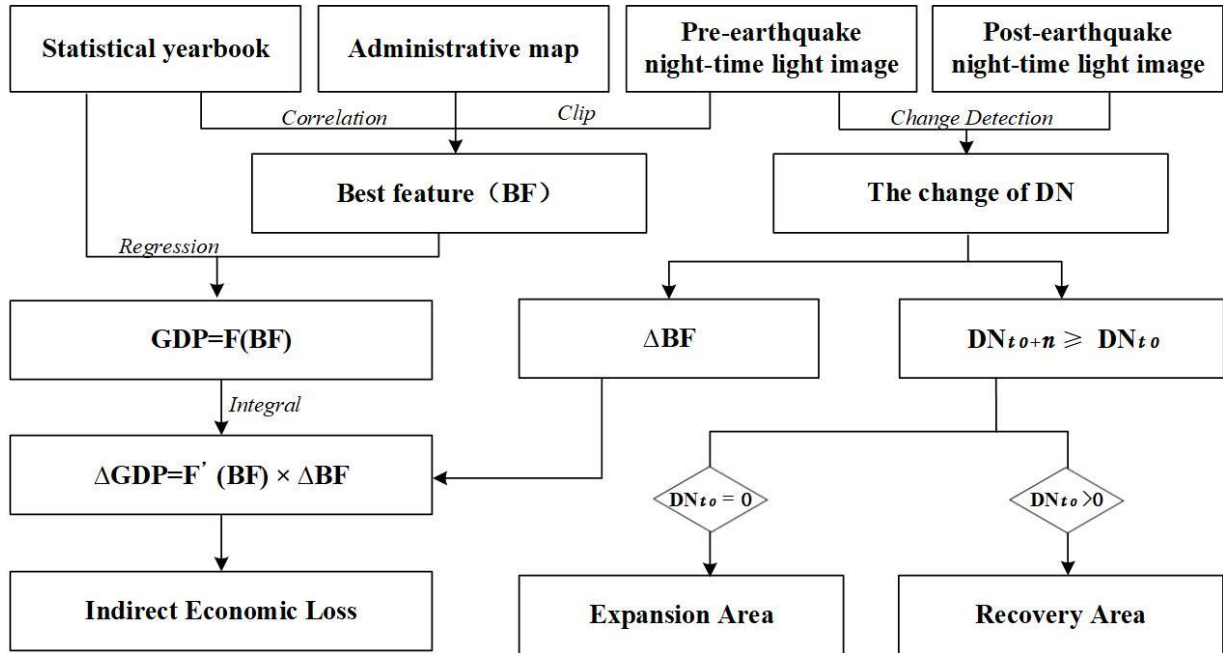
Statistical yearbook

Administrative map

Pre-earthquake night-time light image

Post-earthquake night-time light image

Correlation

Clip

Change Detection

Best feature（BF）

The change of DN

Regression

GDP=F(BF)

ΔBF

$DN_{t0+n} \geqslant DN_{t0}$

Integral

ΔGDP=F’ (BF) × ΔBF

$DN_{t0} = 0$

$DN_{t0} > 0$

Indirect Economic Loss

Expansion Area

Recovery Area